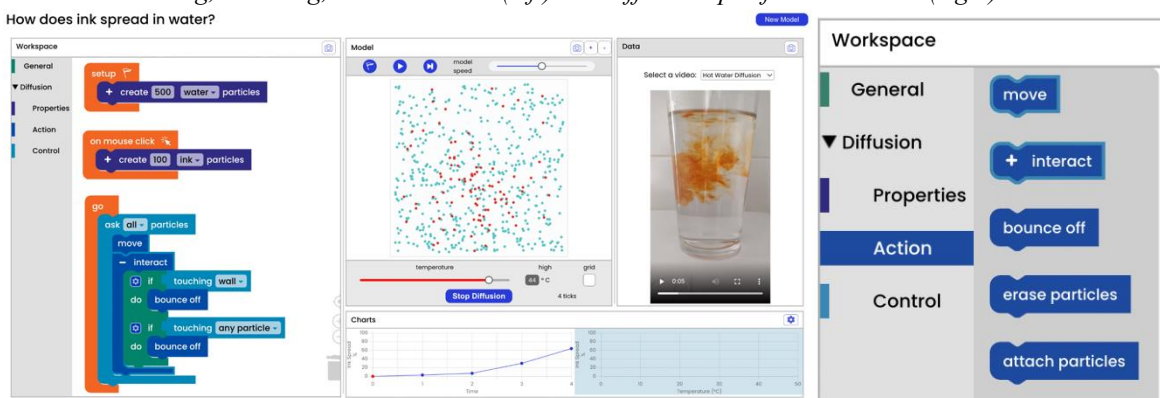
How does ink spread in water?

New Model

Workspace

General
▼ Diffusion
Properties
Action
Control

setup
+ create 500 water particles

on mouse click
+ create 100 ink particles

go
ask all particles
move
− interact
if touching wall
do bounce off
if touching any particle
do bounce off

Model

model speed

temperature
high
grid
°C
Stop Diffusion
4 ticks

Data

Select a video: Hot Water Diffusion

0:05

Charts

Time

Temperature (°C)

Workspace

General
▼ Diffusion
Properties
Action
Control

move
+ interact
bounce off
erase particles
attach particles